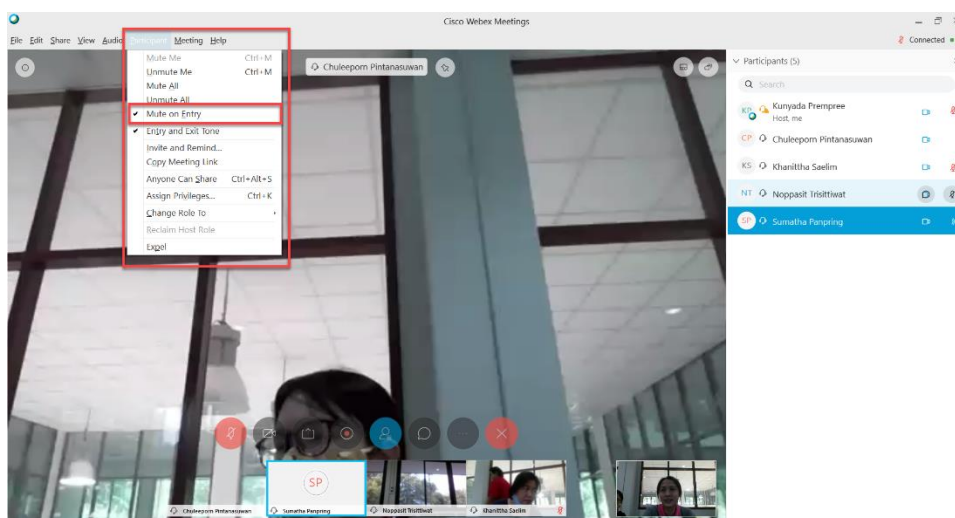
Cisco Webex Meetings

File Edit Share View Audio Participant Meeting Help

Connected

Mute Me Ctrl+M
Unmute Me Ctrl+M
Mute All
Unmute All
✔ Mute on Entry
✔ Entry and Exit Tone
Invite and Remind...
Copy Meeting Link
Anyone Can Share Ctrl+Alt+S
Assign Privileges... Ctrl+K
Change Role To
Reclaim Host Role
Expel

Chuleeporn Pintanasuwan

Participants (5)

Search

KP Kunyada Prempree
Host, me

CP Chuleeporn Pintanasuwan

KS Khanittha Saelim

NT Noppasit Trisittiwat

SP Sumatha Panpring

SP

Chuleeporn Pintanasuwan
Sumatha Panpring
Noppasit Trisittiwat
Khanittha Saelim